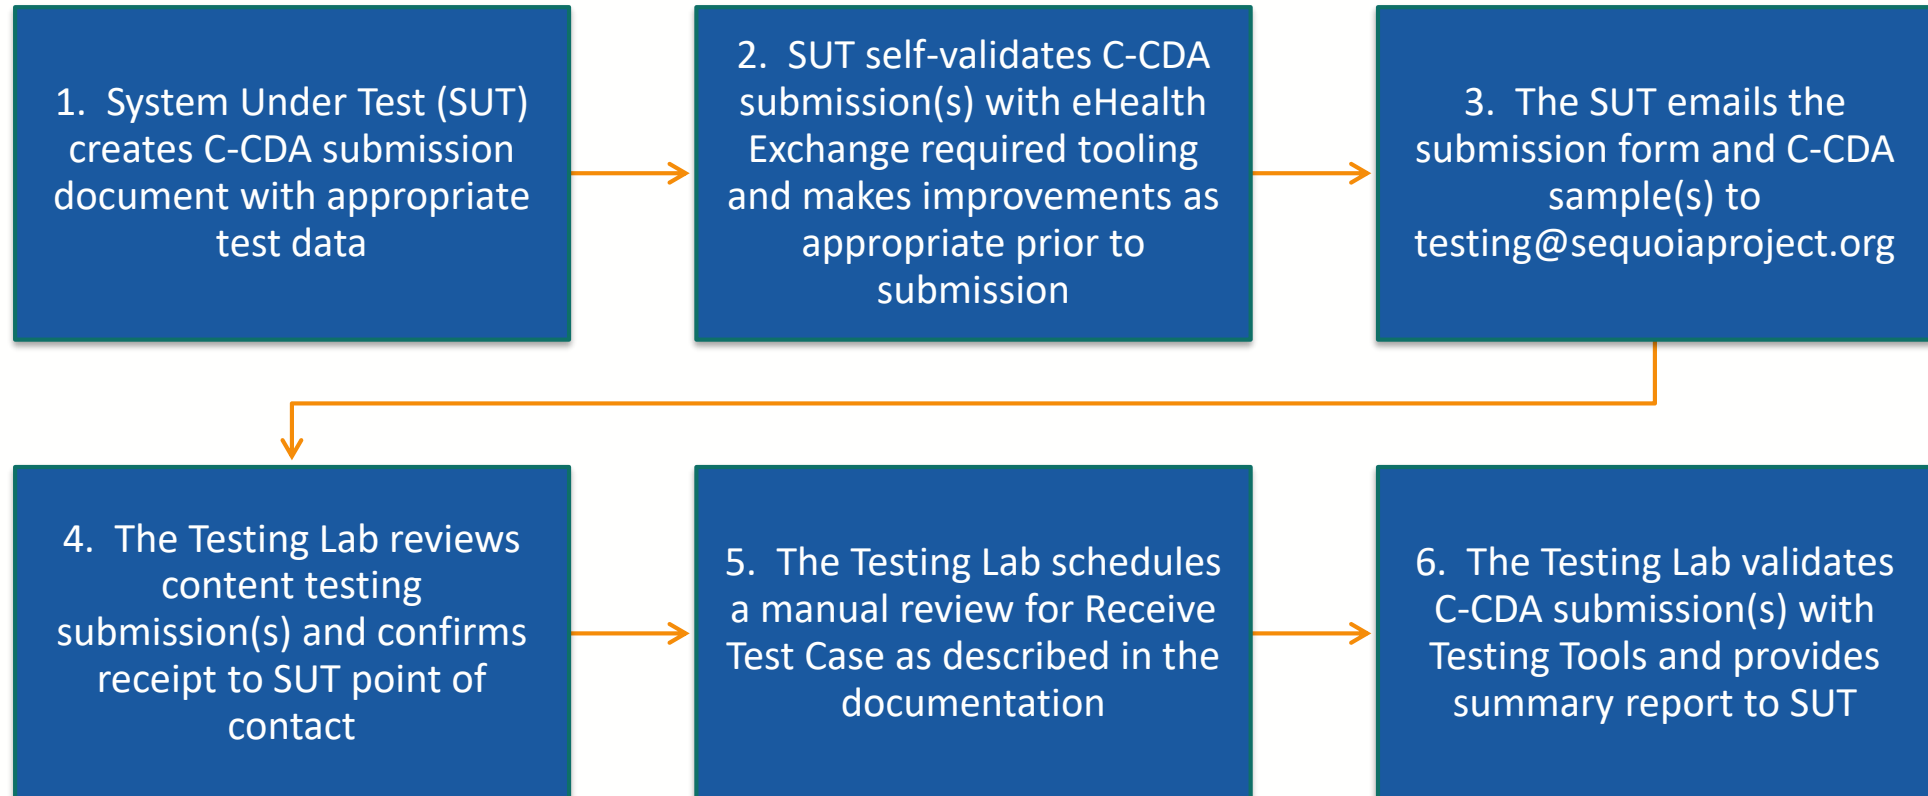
1. System Under Test (SUT) creates C-CDA submission document with appropriate test data

2. SUT self-validates C-CDA submission(s) with eHealth Exchange required tooling and makes improvements as appropriate prior to submission

3. The SUT emails the submission form and C-CDA sample(s) to testing@sequoiaproject.org

4. The Testing Lab reviews content testing submission(s) and confirms receipt to SUT point of contact

5. The Testing Lab schedules a manual review for Receive Test Case as described in the documentation

6. The Testing Lab validates C-CDA submission(s) with Testing Tools and provides summary report to SUT